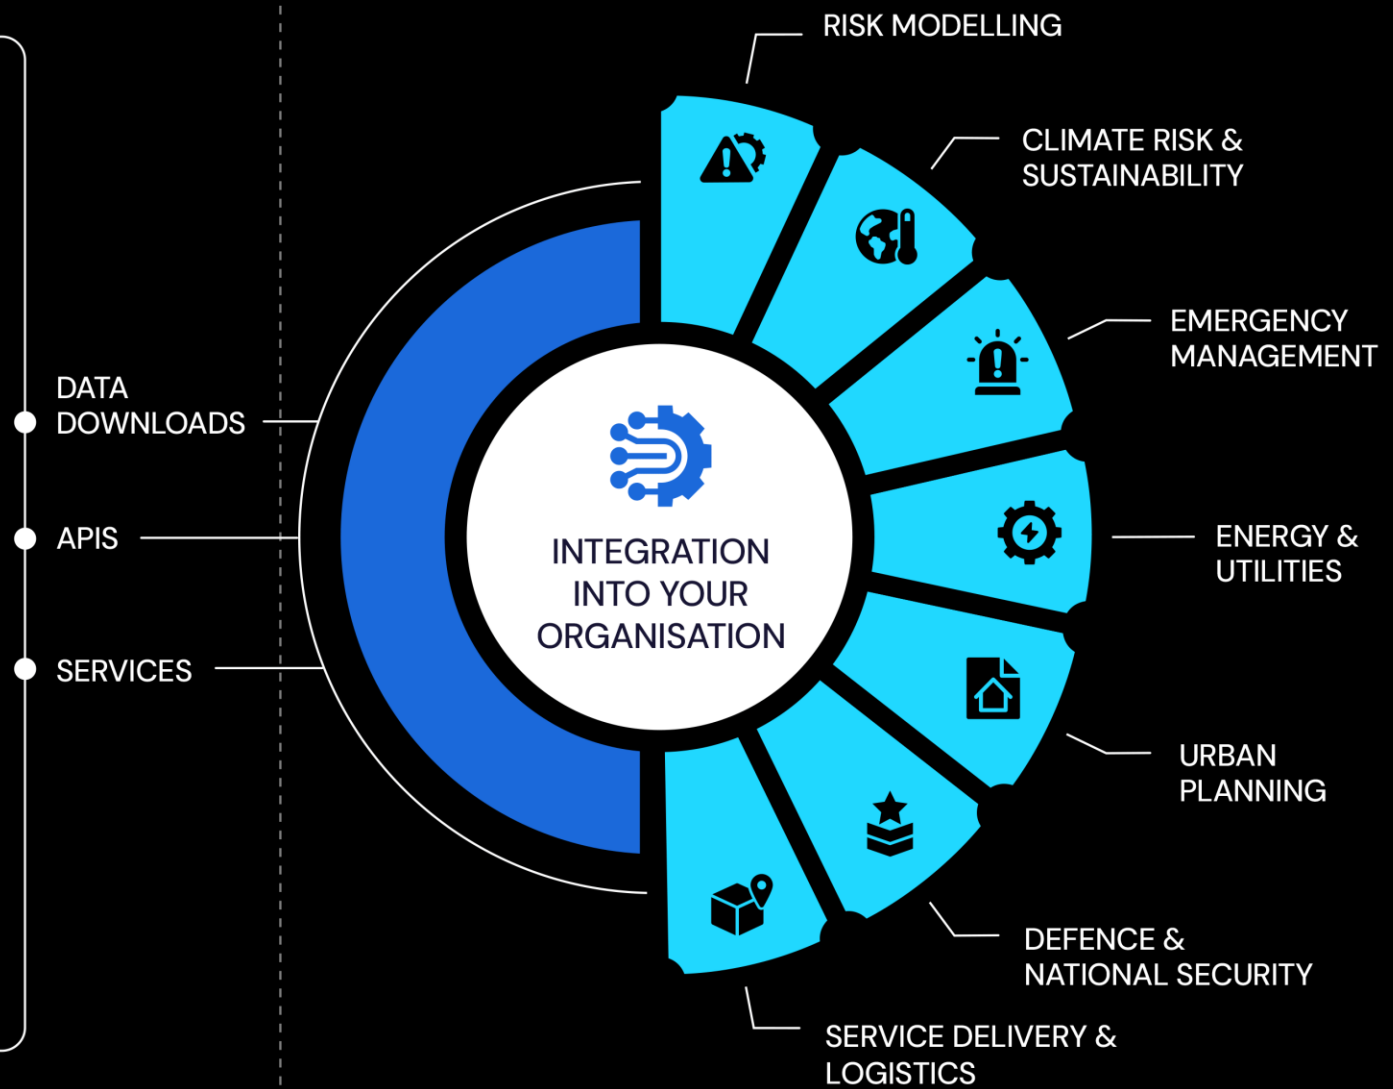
DATA DOWNLOADS

APIS

SERVICES

INTEGRATION INTO YOUR ORGANISATION

RISK MODELLING

CLIMATE RISK & SUSTAINABILITY

EMERGENCY MANAGEMENT

ENERGY & UTILITIES

URBAN PLANNING

DEFENCE & NATIONAL SECURITY

SERVICE DELIVERY & LOGISTICS